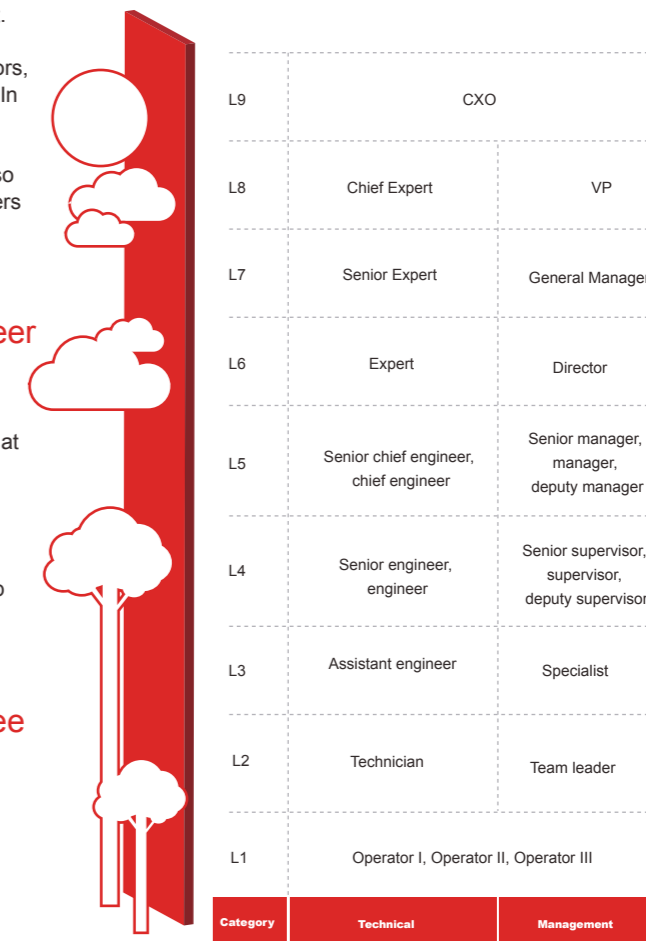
ors,
In

so
ers

eer

at

o

ee

| L9 | CXO | |
|---|---|---|
| L8 | Chief Expert | VP |
| L7 | Senior Expert | General Manager |
| L6 | Expert | Director |
| L5 | Senior chief engineer, chief engineer | Senior manager, manager, deputy manager |
| L4 | Senior engineer, engineer | Senior supervisor, supervisor, deputy supervisor |
| L3 | Assistant engineer | Specialist |
| L2 | Technician | Team leader |
| L1 | Operator I, Operator II, Operator III | |
| Category | Technical | Management |